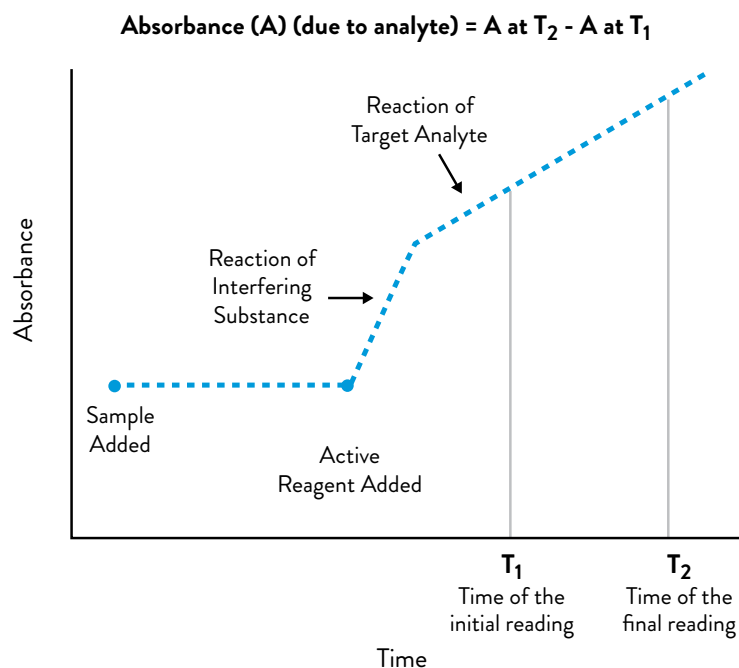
Absorbance (A) (due to analyte) = A at $T_2$ - A at $T_1$

Reaction of Target Analyte

Reaction of Interfering Substance

Absorbance

Sample Added

Active Reagent Added

$T_1$
Time of the initial reading

$T_2$
Time of the final reading

Time